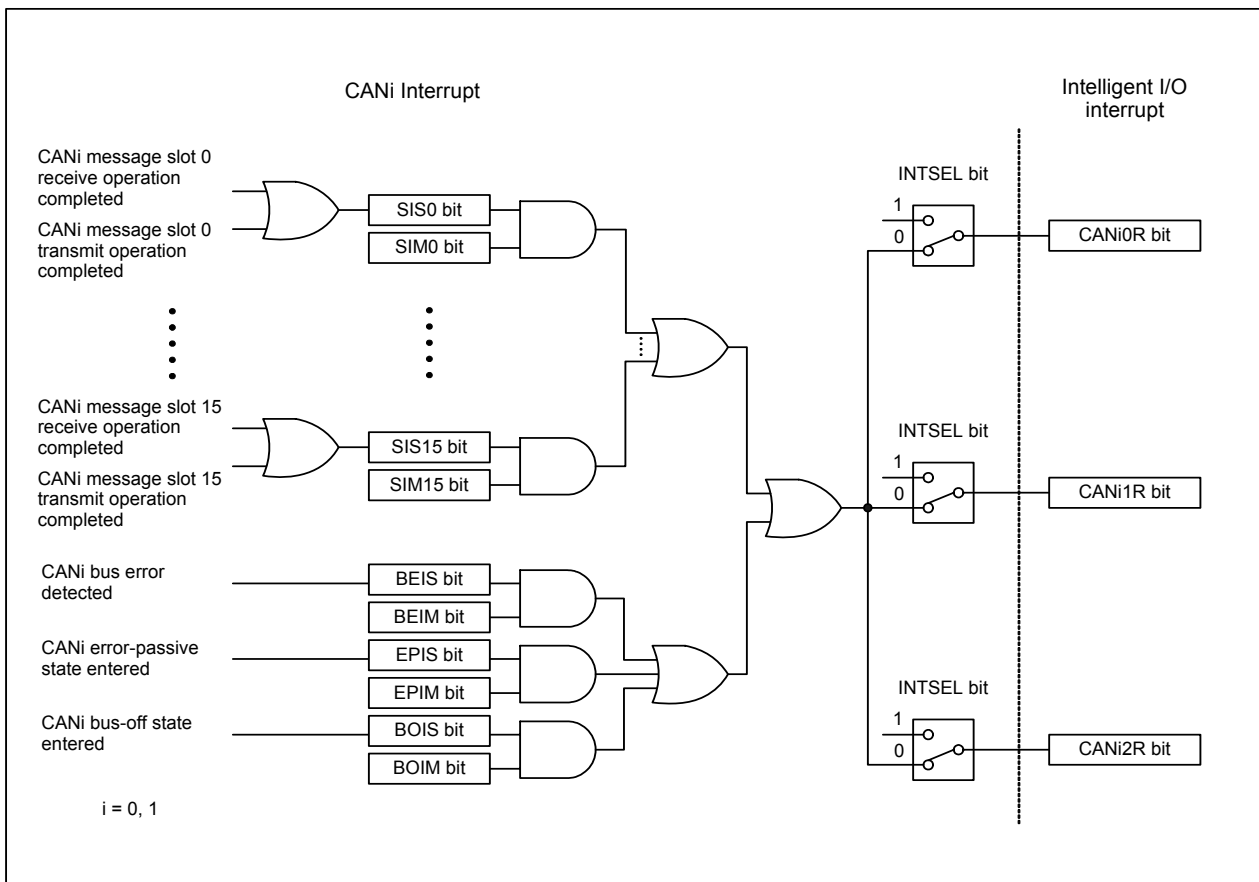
CANi Interrupt

Intelligent I/O interrupt

CANi message slot 0 receive operation completed

CANi message slot 0 transmit operation completed

SIS0 bit

SIM0 bit

INTSEL bit

1

0

CANi0R bit

CANi message slot 15 receive operation completed

CANi message slot 15 transmit operation completed

SIS15 bit

SIM15 bit

INTSEL bit

1

0

CANi1R bit

CANi bus error detected

BEIS bit

BEIM bit

CANi error-passive state entered

EPIS bit

EPIM bit

CANi bus-off state entered

BOIS bit

BOIM bit

INTSEL bit

1

0

CANi2R bit

i = 0, 1